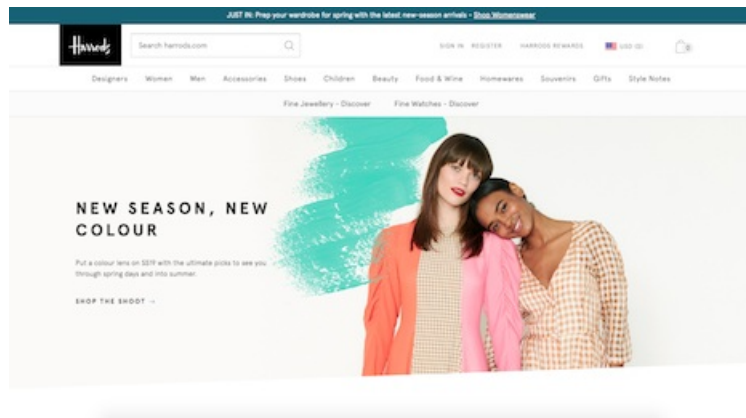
JUST IN: Prep your wardrobe for spring with the latest new-season arrivals - Shop Womenswear

Harrods

Search harrods.com

SIGN IN REGISTER HARRODS REWARDS USD (0) 0

Designers Women Men Accessories Shoes Children Beauty Food & Wine Homewares Souvenirs Gifts Style Notes

Fine Jewellery - Discover Fine Watches - Discover

NEW SEASON, NEW COLOUR

Put a colour lens on SS19 with the ultimate picks to see you through spring days and into summer.

SHOP THE SHOOT →